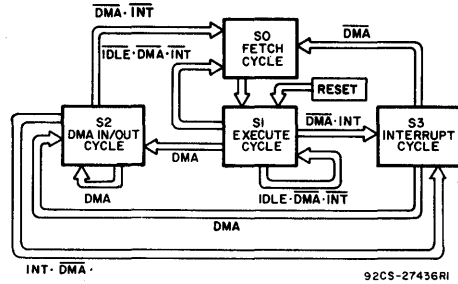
$\overline{DMA} \cdot \overline{INT}$

S0 FETCH CYCLE

$\overline{DMA}$

$\overline{IDLE} \cdot \overline{DMA} \cdot \overline{INT}$

RESET

S2 DMA IN/OUT CYCLE

S1 EXECUTE CYCLE

$\overline{DMA} \cdot INT$

S3 INTERRUPT CYCLE

DMA

DMA

IDLE $\cdot \overline{DMA} \cdot \overline{INT}$

DMA

$INT \cdot \overline{DMA} \cdot$

92CS-27436RI